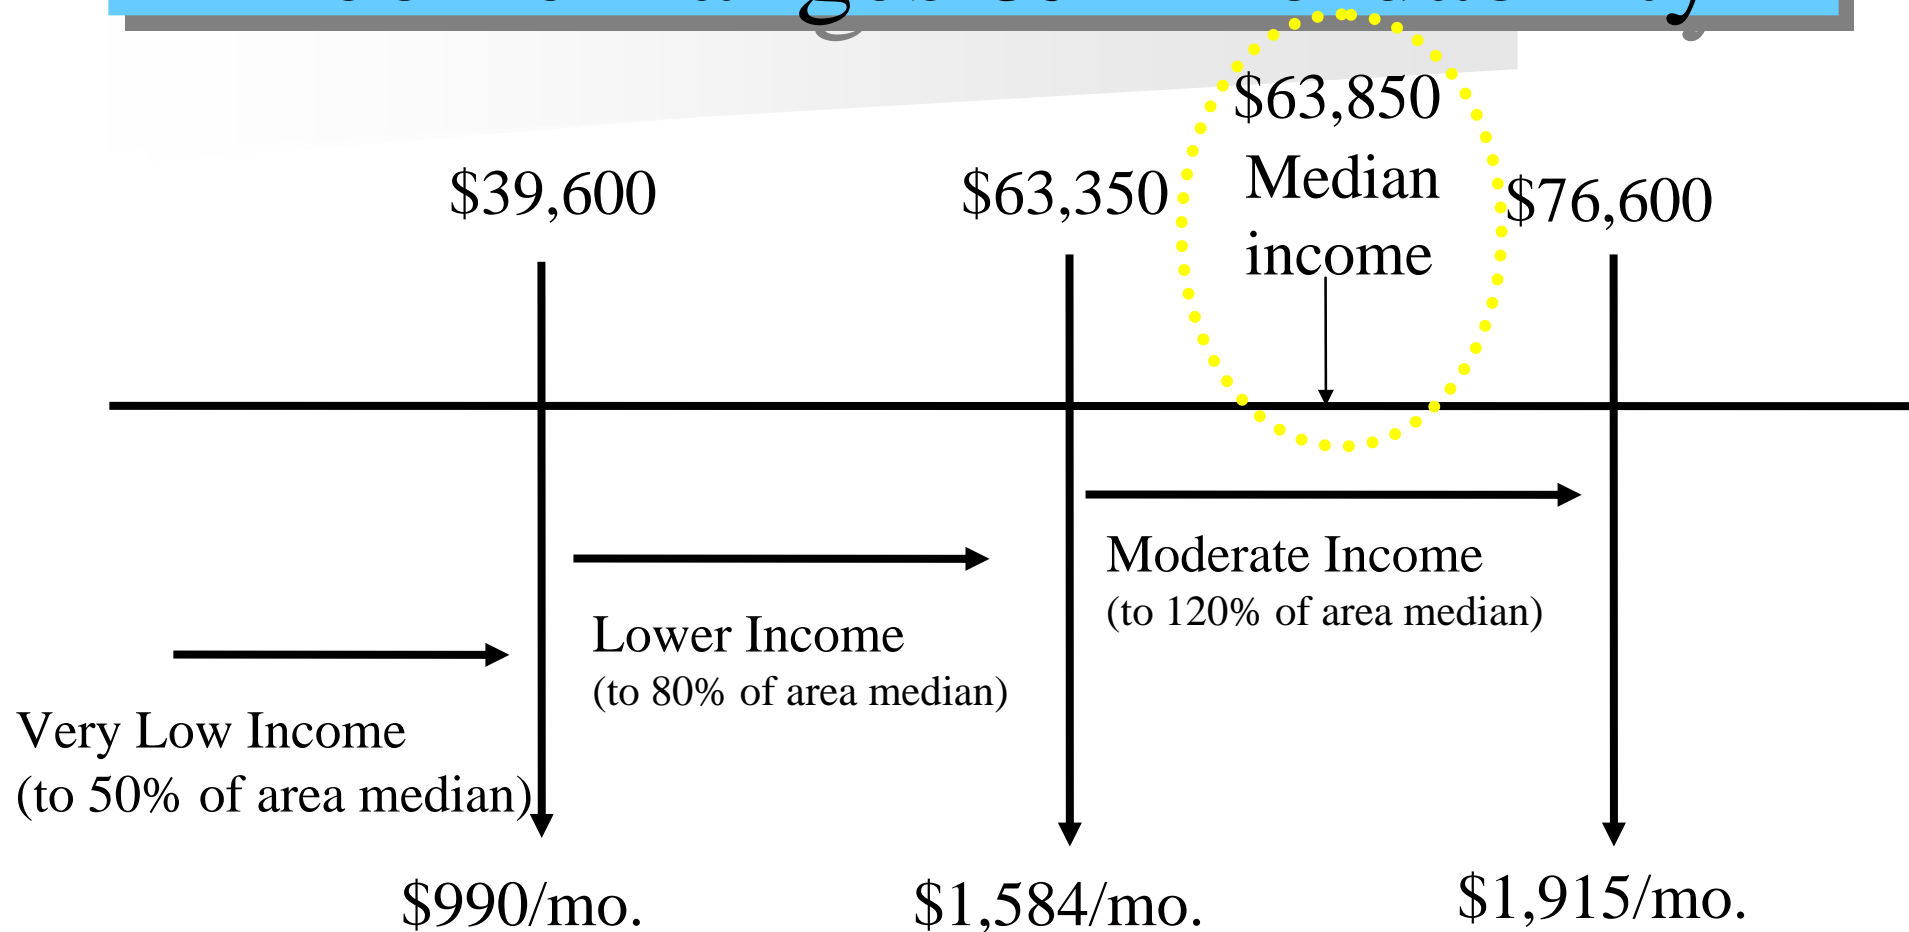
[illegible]

$63,850

Median income

$39,600

$63,350

$76,600

Moderate Income
(to 120% of area median)

Lower Income
(to 80% of area median)

Very Low Income
(to 50% of area median)

$990/mo.

$1,584/mo.

$1,915/mo.